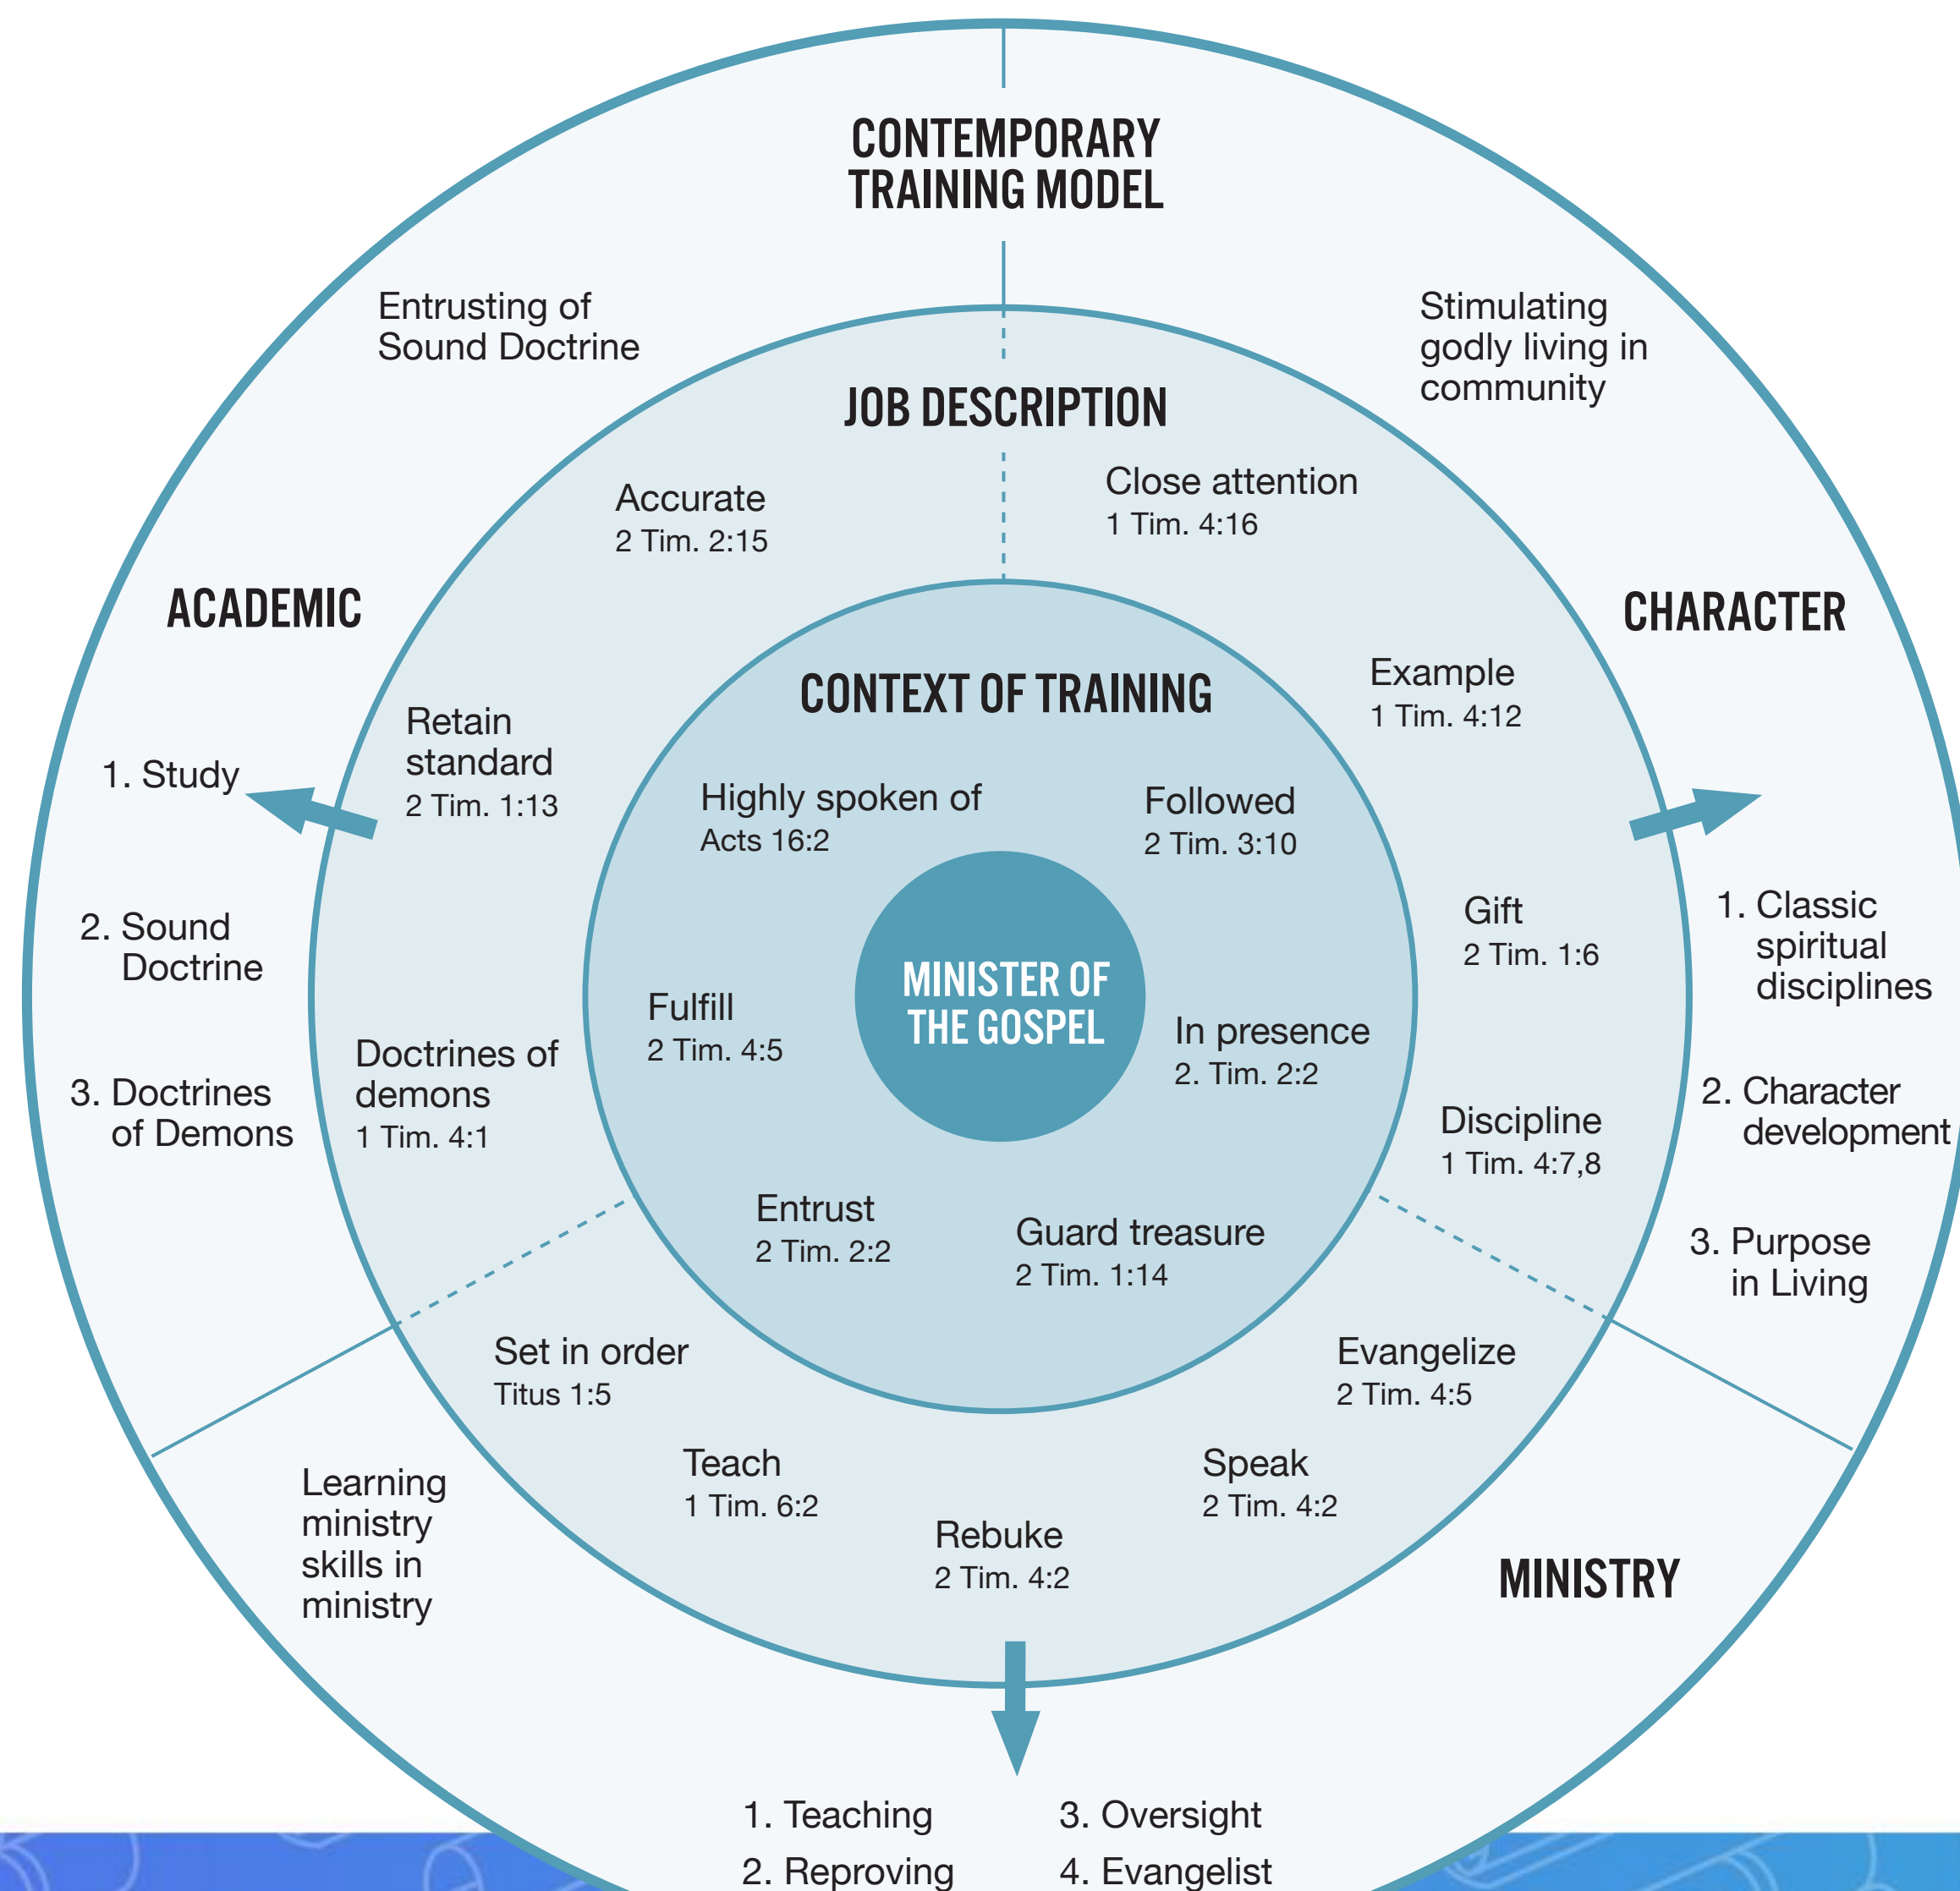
CONTEMPORARY TRAINING MODEL

Entrusting of Sound Doctrine

Stimulating godly living in community

JOB DESCRIPTION

Accurate
2 Tim. 2:15

Close attention
1 Tim. 4:16

ACADEMIC

CHARACTER

CONTEXT OF TRAINING

Example
1 Tim. 4:12

Retain standard
2 Tim. 1:13

1. Study

Highly spoken of
Acts 16:2

Followed
2 Tim. 3:10

2. Sound Doctrine

Gift
2 Tim. 1:6

1. Classic spiritual disciplines

Fulfill
2 Tim. 4:5

MINISTER OF THE GOSPEL

In presence
2. Tim. 2:2

Doctrines of demons
1 Tim. 4:1

3. Doctrines of Demons

Discipline
1 Tim. 4:7,8

2. Character development

Entrust
2 Tim. 2:2

Guard treasure
2 Tim. 1:14

3. Purpose in Living

Set in order
Titus 1:5

Evangelize
2 Tim. 4:5

Learning ministry skills in ministry

Teach
1 Tim. 6:2

Speak
2 Tim. 4:2

Rebuke
2 Tim. 4:2

MINISTRY

1. Teaching
2. Reproving

3. Oversight
4. Evangelist